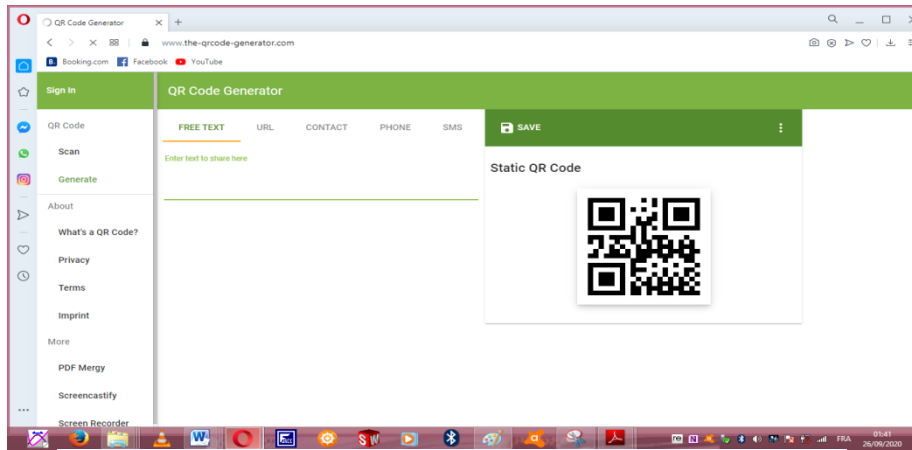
QR Code Generator
www.the-qrcode-generator.com
Booking.com Facebook YouTube

Sign In
QR Code Generator

QR Code
Scan
Generate
About
What's a QR Code?
Privacy
Terms
Imprint
More
PDF Mergy
Screencastify
Screen Recorder

FREE TEXT URL CONTACT PHONE SMS
Enter text to share here

SAVE
Static QR Code

FRA
01:41
26/09/2020